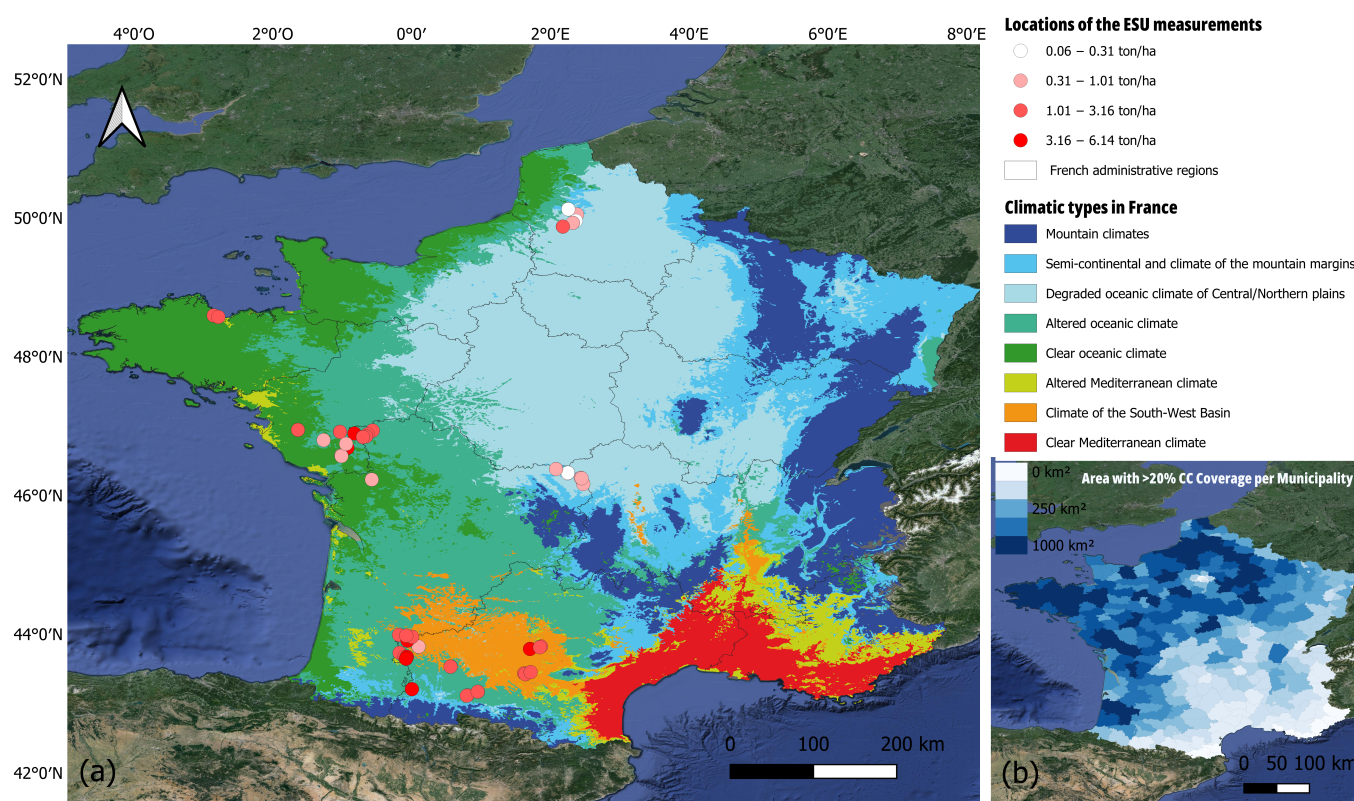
4°0′O 2°0′O 0°0′ 2°0′E 4°0′E 6°0′E 8°0′E

52°0′N
50°0′N
48°0′N
46°0′N
44°0′N
42°0′N

Locations of the ESU measurements
0.06 – 0.31 ton/ha
0.31 – 1.01 ton/ha
1.01 – 3.16 ton/ha
3.16 – 6.14 ton/ha
French administrative regions

Climatic types in France
Mountain climates
Semi-continental and climate of the mountain margins
Degraded oceanic climate of Central/Northern plains
Altered oceanic climate
Clear oceanic climate
Altered Mediterranean climate
Climate of the South-West Basin
Clear Mediterranean climate

0 km²
250 km²
1000 km²
Area with >20% CC Coverage per Municipality

0 100 200 km
(a)

(b)
0 50 100 km